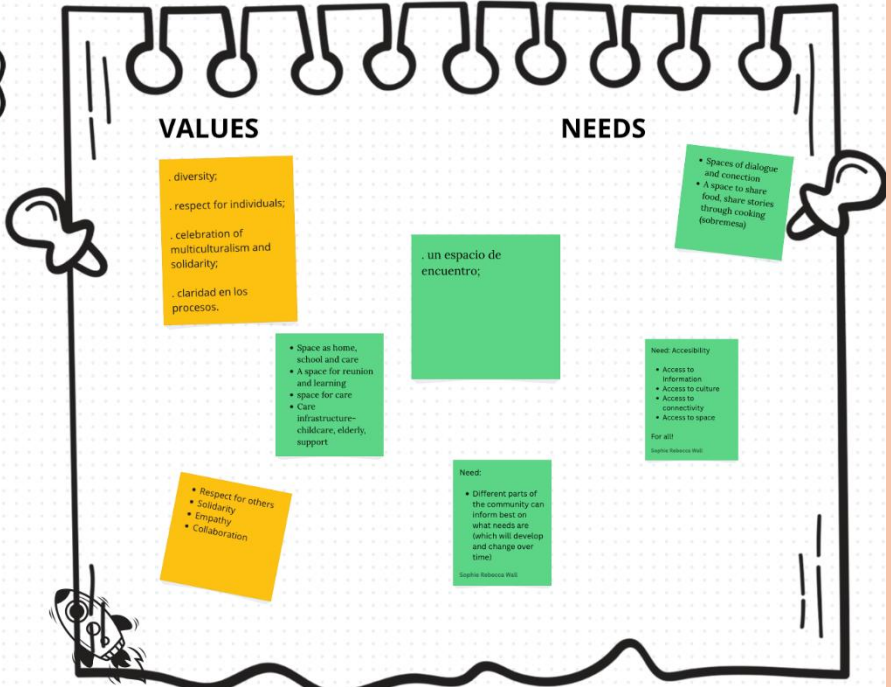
VALUES

NEEDS

. diversity;

. respect for individuals;

. celebration of multiculturalism and solidarity;

. claridad en los procesos.

- Spaces of dialogue and conection
- A space to share food, share stories through cooking (sobremesa)

. un espacio de encuentro;

- Space as home, school and care
- A space for reunion and learning
- space for care
- Care infrastructure– childcare, elderly, support

Need: Accesibility

- Access to information
- Access to culture
- Access to connectivity
- Access to space

For all!

Sophia Rebecca Walt

- Respect for others
- Solidarity
- Empathy
- Collaboration

Need:

- Different parts of the community can inform best on what needs are (which will develop and change over time)

Sophia Rebecca Walt